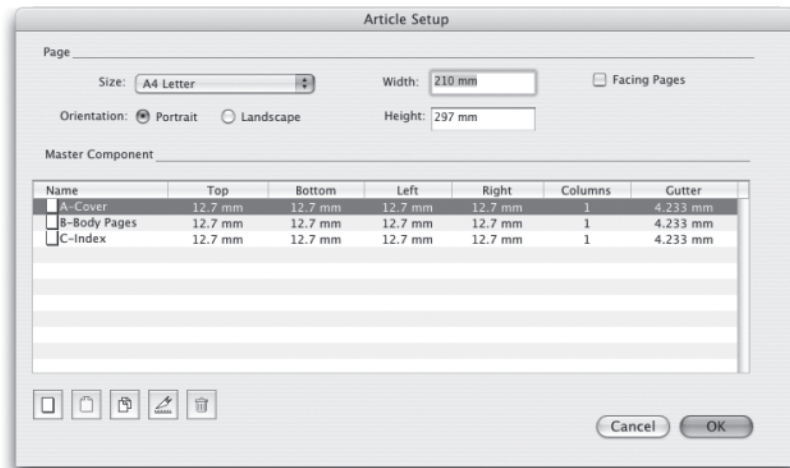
Article Setup

Page

Size: A4 Letter

Width: 210 mm

Facing Pages

Orientation: Portrait Landscape

Height: 297 mm

Master Component

| Name | Top | Bottom | Left | Right | Columns | Gutter |
|---|---|---|---|---|---|---|
| A-Cover | 12.7 mm | 12.7 mm | 12.7 mm | 12.7 mm | 1 | 4.233 mm |
| B-Body Pages | 12.7 mm | 12.7 mm | 12.7 mm | 12.7 mm | 1 | 4.233 mm |
| C-Index | 12.7 mm | 12.7 mm | 12.7 mm | 12.7 mm | 1 | 4.233 mm |

Cancel OK